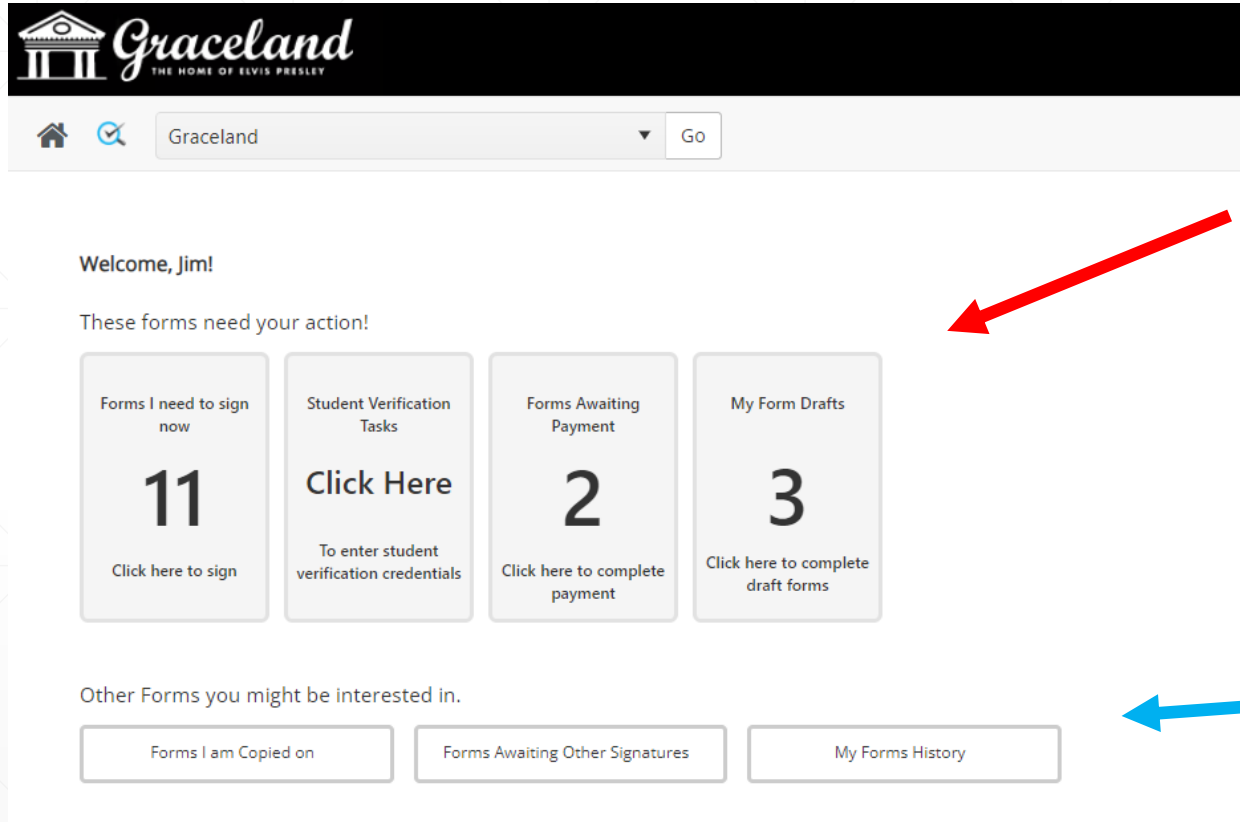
Graceland
THE HOME OF ELVIS PRESLEY

Graceland
Go

Welcome, Jim!

These forms need your action!

Forms I need to sign now
11
Click here to sign

Student Verification Tasks
Click Here
To enter student verification credentials

Forms Awaiting Payment
2
Click here to complete payment

My Form Drafts
3
Click here to complete draft forms

Other Forms you might be interested in.

Forms I am Copied on
Forms Awaiting Other Signatures
My Forms History